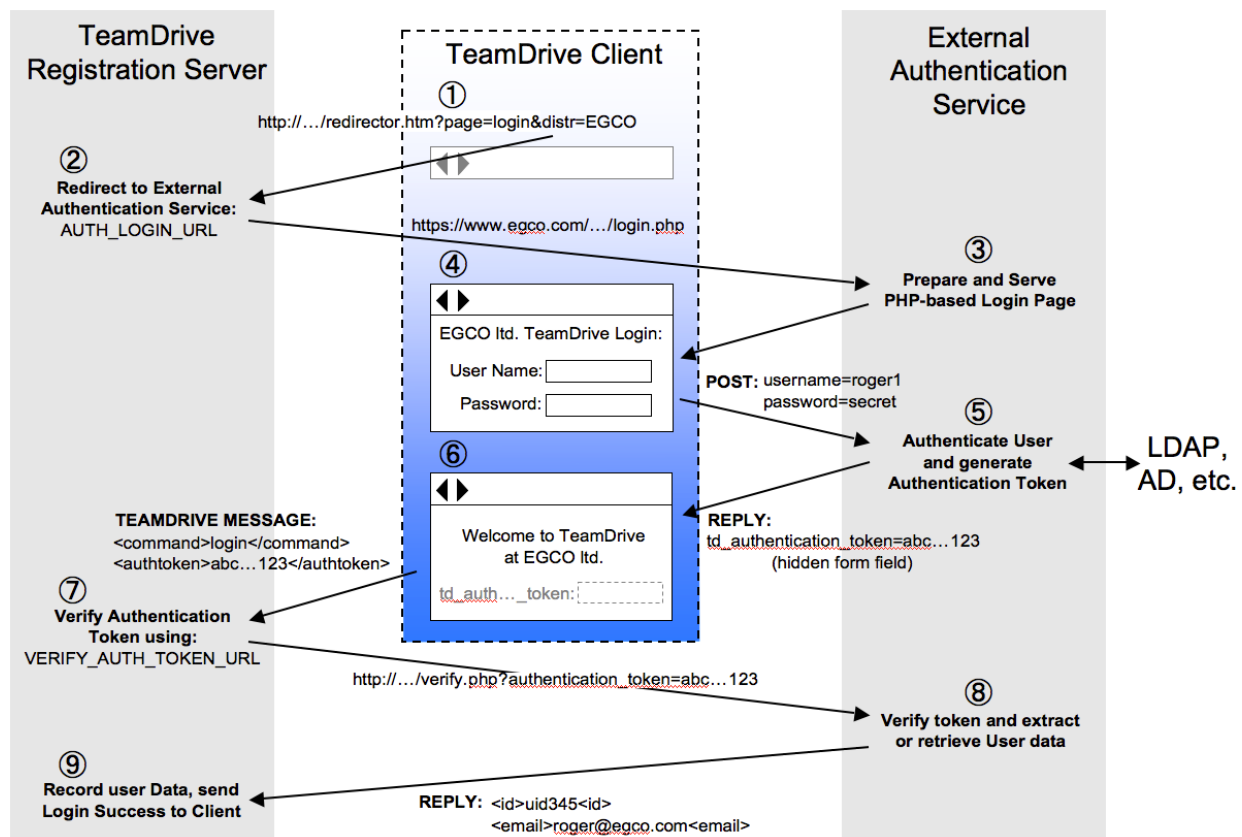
TeamDrive Registration Server

TeamDrive Client

External Authentication Service

①

http://…/redirector.htm?page=login&distr=EGCO

②

Redirect to External Authentication Service:
AUTH_LOGIN_URL

https://www.egco.com/…/login.php

③

Prepare and Serve PHP-based Login Page

④

EGCO ltd. TeamDrive Login:

User Name:

Password:

POST: username=roger1
password=secret

⑤

Authenticate User and generate Authentication Token

LDAP, AD, etc.

⑥

Welcome to TeamDrive at EGCO ltd.

td_auth…_token:

REPLY:
td_authentication_token=abc…123
(hidden form field)

TEAMDRIVE MESSAGE:
<command>login</command>
<authtoken>abc…123</authtoken>

⑦

Verify Authentication Token using:
VERIFY_AUTH_TOKEN_URL

http://…/verify.php?authentication_token=abc…123

⑧

Verify token and extract or retrieve User data

⑨

Record user Data, send Login Success to Client

REPLY: <id>uid345<id>
<email>roger@egco.com<email>